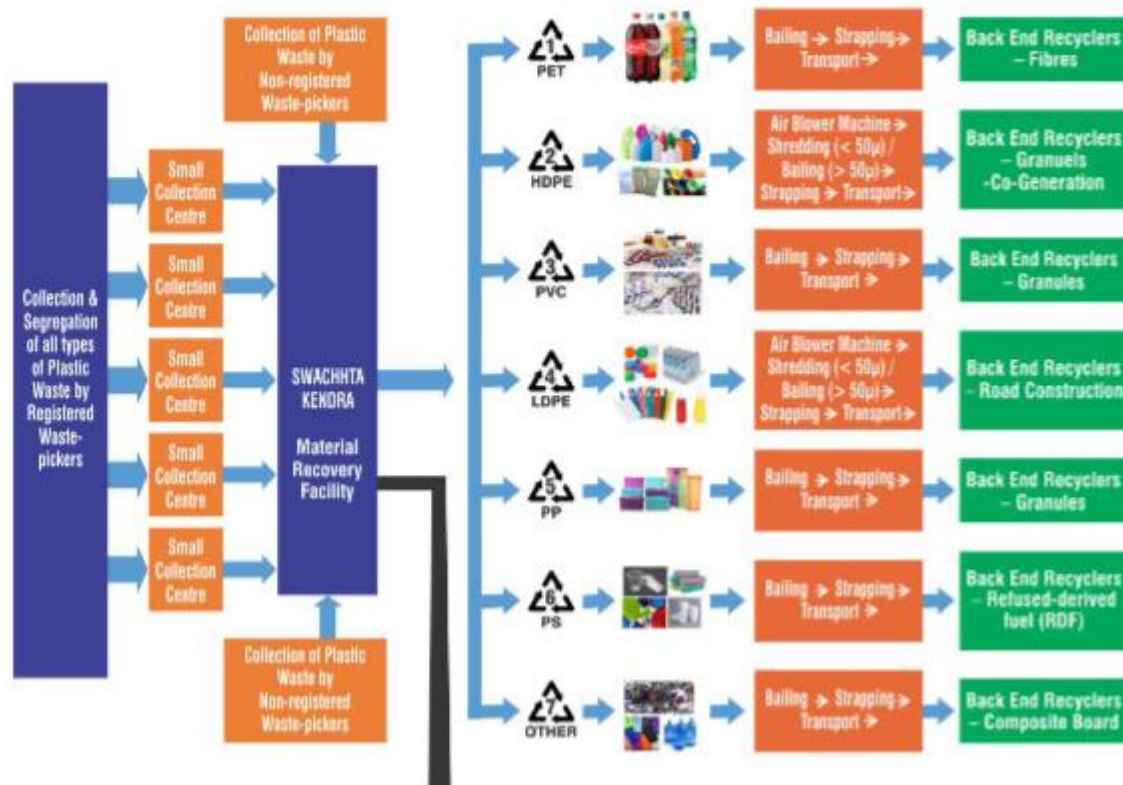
Collection & Segregation of all types of Plastic Waste by Registered Waste-pickers

Small Collection Centre

Small Collection Centre

Small Collection Centre

Small Collection Centre

Small Collection Centre

Collection of Plastic Waste by Non-registered Waste-pickers

SWACHHTA KENDRA

Material Recovery Facility

Collection of Plastic Waste by Non-registered Waste-pickers

1 PET

Bailing → Strapping → Transport →

Back End Recyclers – Fibres

2 HDPE

Air Blower Machine → Shredding (< 50μ) / Bailing (> 50μ) → Strapping → Transport →

Back End Recyclers – Granuels -Co-Generation

3 PVC

Bailing → Strapping → Transport →

Back End Recyclers – Granules

4 LDPE

Air Blower Machine → Shredding (< 50μ) / Bailing (> 50μ) → Strapping → Transport →

Back End Recyclers – Road Construction

5 PP

Bailing → Strapping → Transport →

Back End Recyclers – Granules

6 PS

Bailing → Strapping → Transport →

Back End Recyclers – Refused-derived fuel (RDF)

7 OTHER

Bailing → Strapping → Transport →

Back End Recyclers – Composite Board